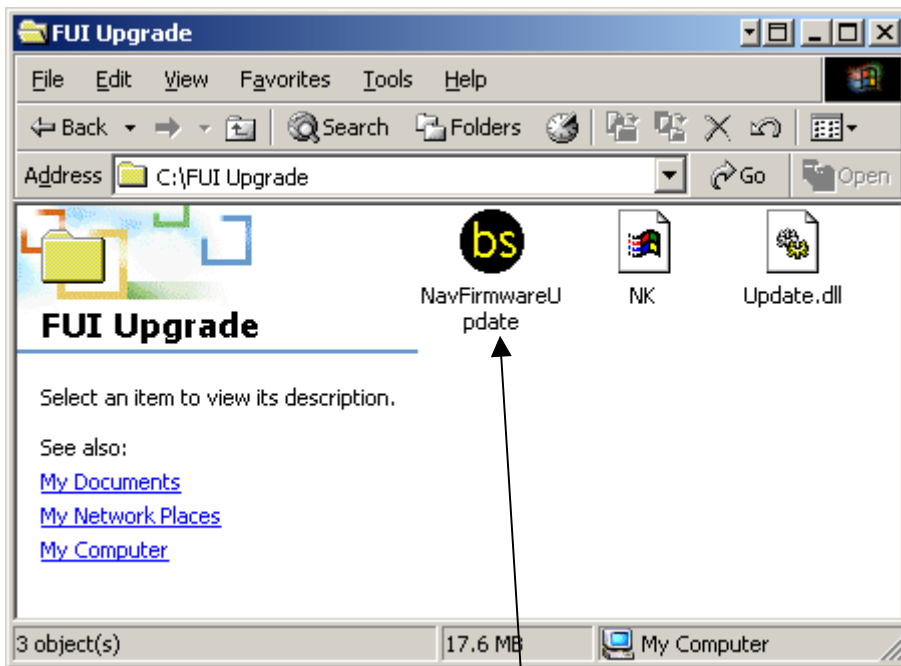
FUI Upgrade

File Edit View Favorites Tools Help

Back Search Folders

Address C:\FUI Upgrade Go Open

FUI Upgrade

Select an item to view its description.

See also:
My Documents
My Network Places
My Computer

bs
NavFirmwareUpdate

NK

Update.dll

3 object(s) 17.6 MB My Computer